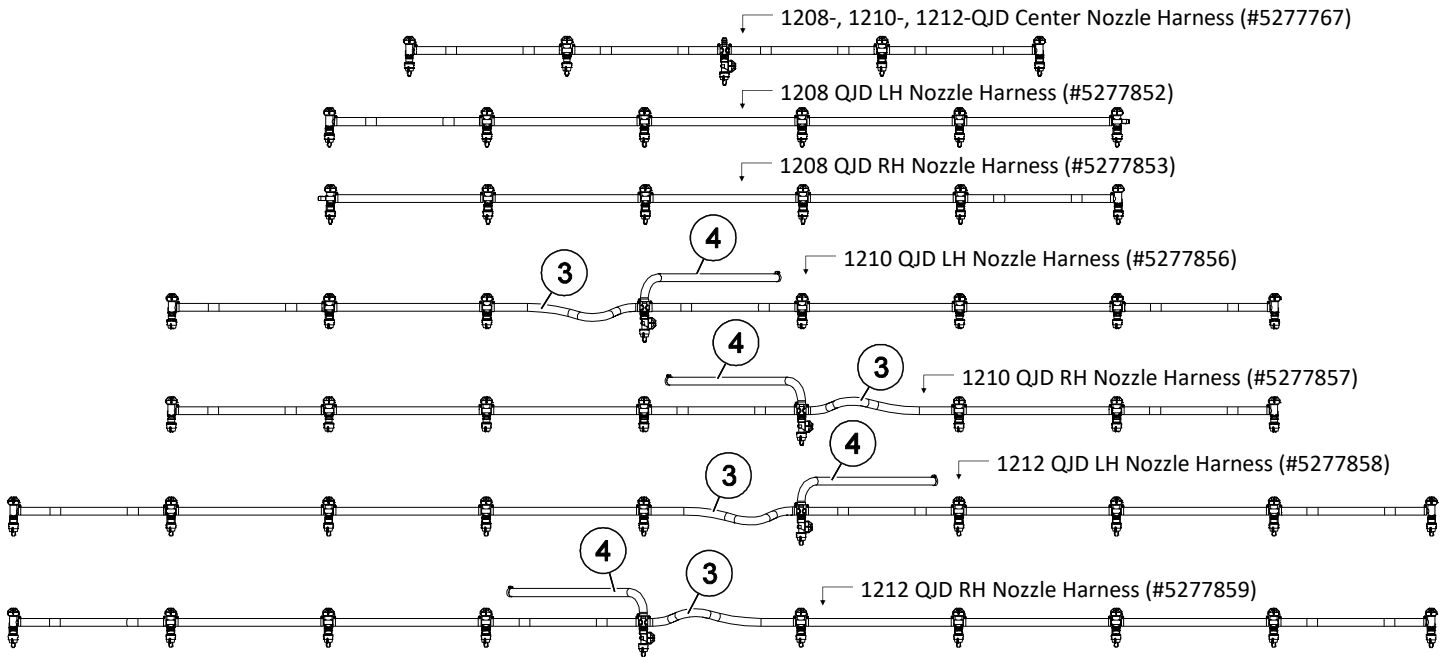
1208-, 1210-, 1212-QJD Center Nozzle Harness (#5277767)

1208 QJD LH Nozzle Harness (#5277852)

1208 QJD RH Nozzle Harness (#5277853)

4
3
1210 QJD LH Nozzle Harness (#5277856)

4
3
1210 QJD RH Nozzle Harness (#5277857)

4
3
1212 QJD LH Nozzle Harness (#5277858)

4
3
1212 QJD RH Nozzle Harness (#5277859)